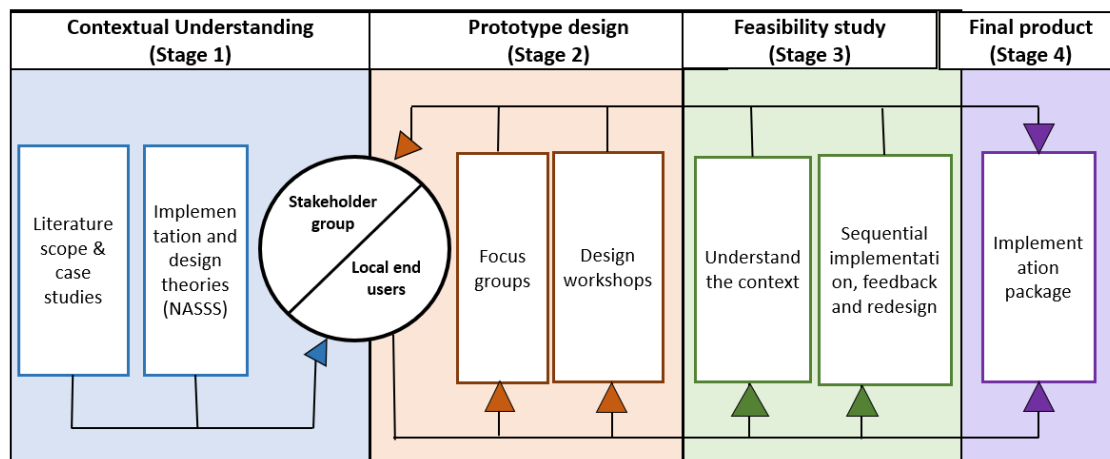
Contextual Understanding (Stage 1)

Prototype design (Stage 2)

Feasibility study (Stage 3)

Final product (Stage 4)

Literature scope & case studies

Implementation and design theories (NASSS)

Stakeholder group

Local end users

Focus groups

Design workshops

Understand the context

Sequential implementation, feedback and redesign

Implementation package